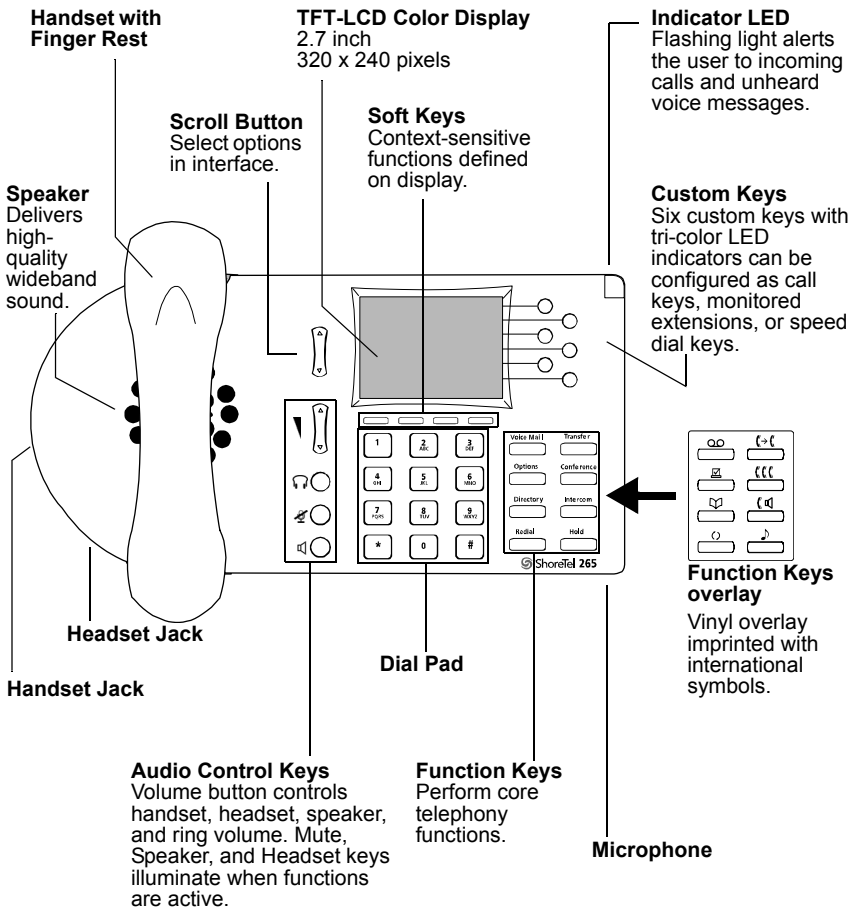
Handset with Finger Rest

TFT-LCD Color Display
2.7 inch
320 x 240 pixels

Indicator LED
Flashing light alerts the user to incoming calls and unheard voice messages.

Scroll Button
Select options in interface.

Soft Keys
Context-sensitive functions defined on display.

Speaker
Delivers high-quality wideband sound.

Custom Keys
Six custom keys with tri-color LED indicators can be configured as call keys, monitored extensions, or speed dial keys.

1
2 ABC
3 DEF
4 GHI
5 JKL
6 MNO
7 PQRS
8 TUV
9 WXYZ
*
0
#

Voice Mail
Transfer
Options
Conference
Directory
Intercom
Redial
Hold

ShoreTel 265

Function Keys overlay
Vinyl overlay imprinted with international symbols.

Headset Jack

Dial Pad

Handset Jack

Audio Control Keys
Volume button controls handset, headset, speaker, and ring volume. Mute, Speaker, and Headset keys illuminate when functions are active.

Function Keys
Perform core telephony functions.

Microphone